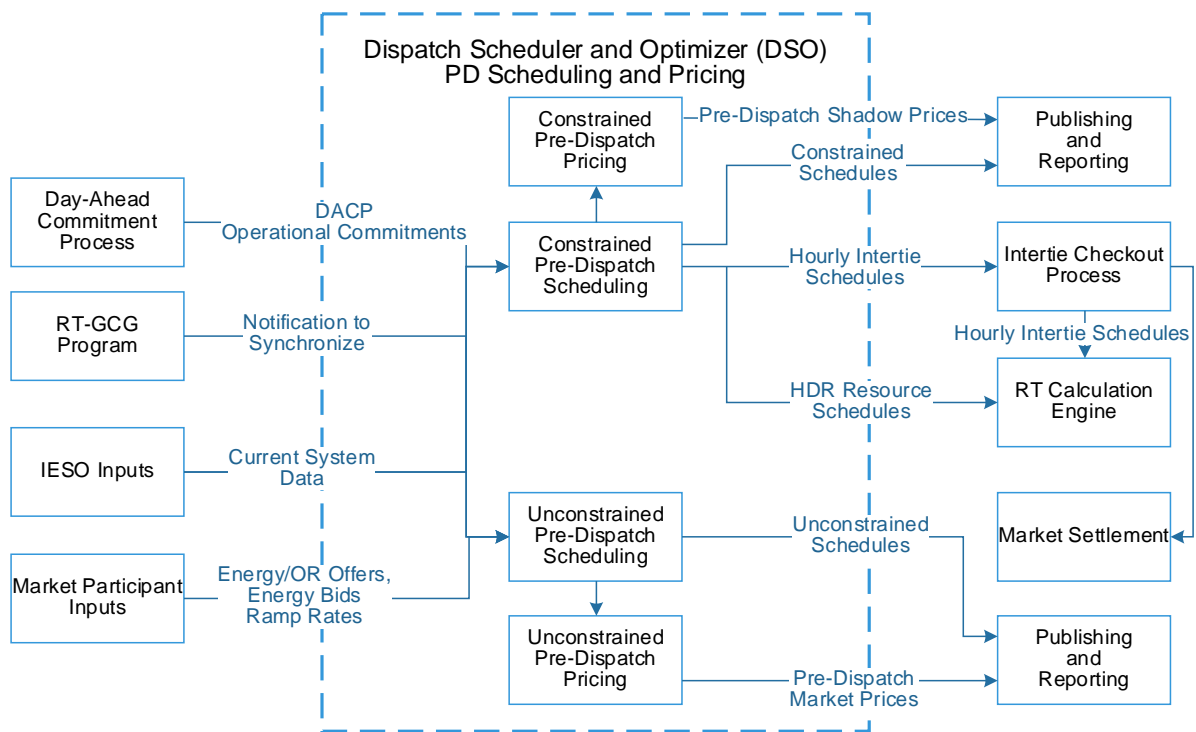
Dispatch Scheduler and Optimizer (DSO)
PD Scheduling and Pricing

Day-Ahead Commitment Process

DACP Operational Commitments

RT-GCG Program

Notification to Synchronize

IESO Inputs

Current System Data

Market Participant Inputs

Energy/OR Offers, Energy Bids Ramp Rates

Constrained Pre-Dispatch Pricing

Pre-Dispatch Shadow Prices

Constrained Pre-Dispatch Scheduling

Constrained Schedules

Hourly Intertie Schedules

HDR Resource Schedules

Unconstrained Pre-Dispatch Scheduling

Unconstrained Schedules

Unconstrained Pre-Dispatch Pricing

Pre-Dispatch Market Prices

Publishing and Reporting

Intertie Checkout Process

Hourly Intertie Schedules

RT Calculation Engine

Market Settlement

Publishing and Reporting